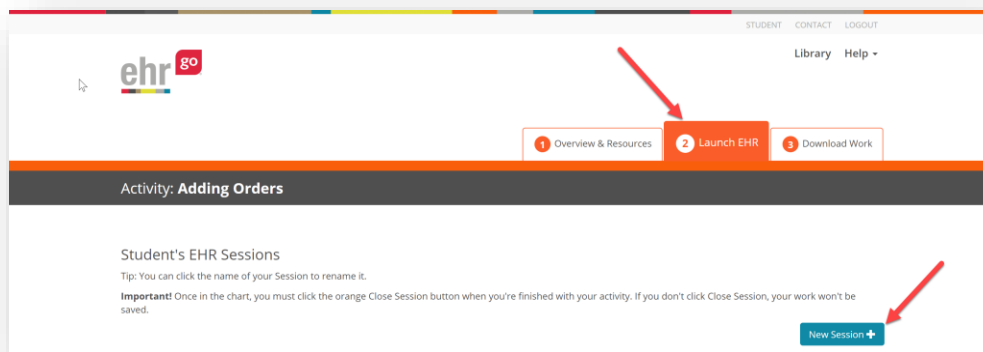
STUDENT CONTACT LOGOUT

ehr go

Library Help ▾

1 Overview & Resources
2 Launch EHR
3 Download Work

Activity: **Adding Orders**

Student's EHR Sessions

Tip: You can click the name of your Session to rename it.

**Important!** Once in the chart, you must click the orange Close Session button when you're finished with your activity. If you don't click Close Session, your work won't be saved.

New Session ✚